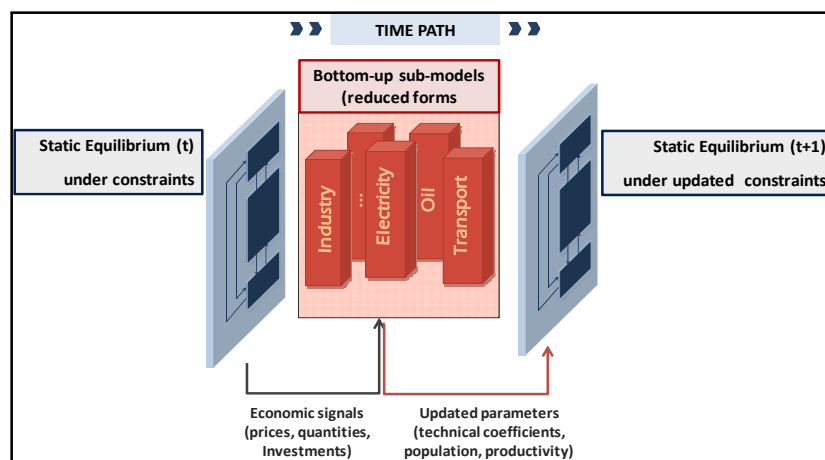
TIME PATH

Bottom-up sub-models (reduced forms

Static Equilibrium (t) under constraints

Industry

...

Electricity

Oil

Transport

Static Equilibrium (t+1) under updated constraints

Economic signals (prices, quantities, Investments)

Updated parameters (technical coefficients, population, productivity)